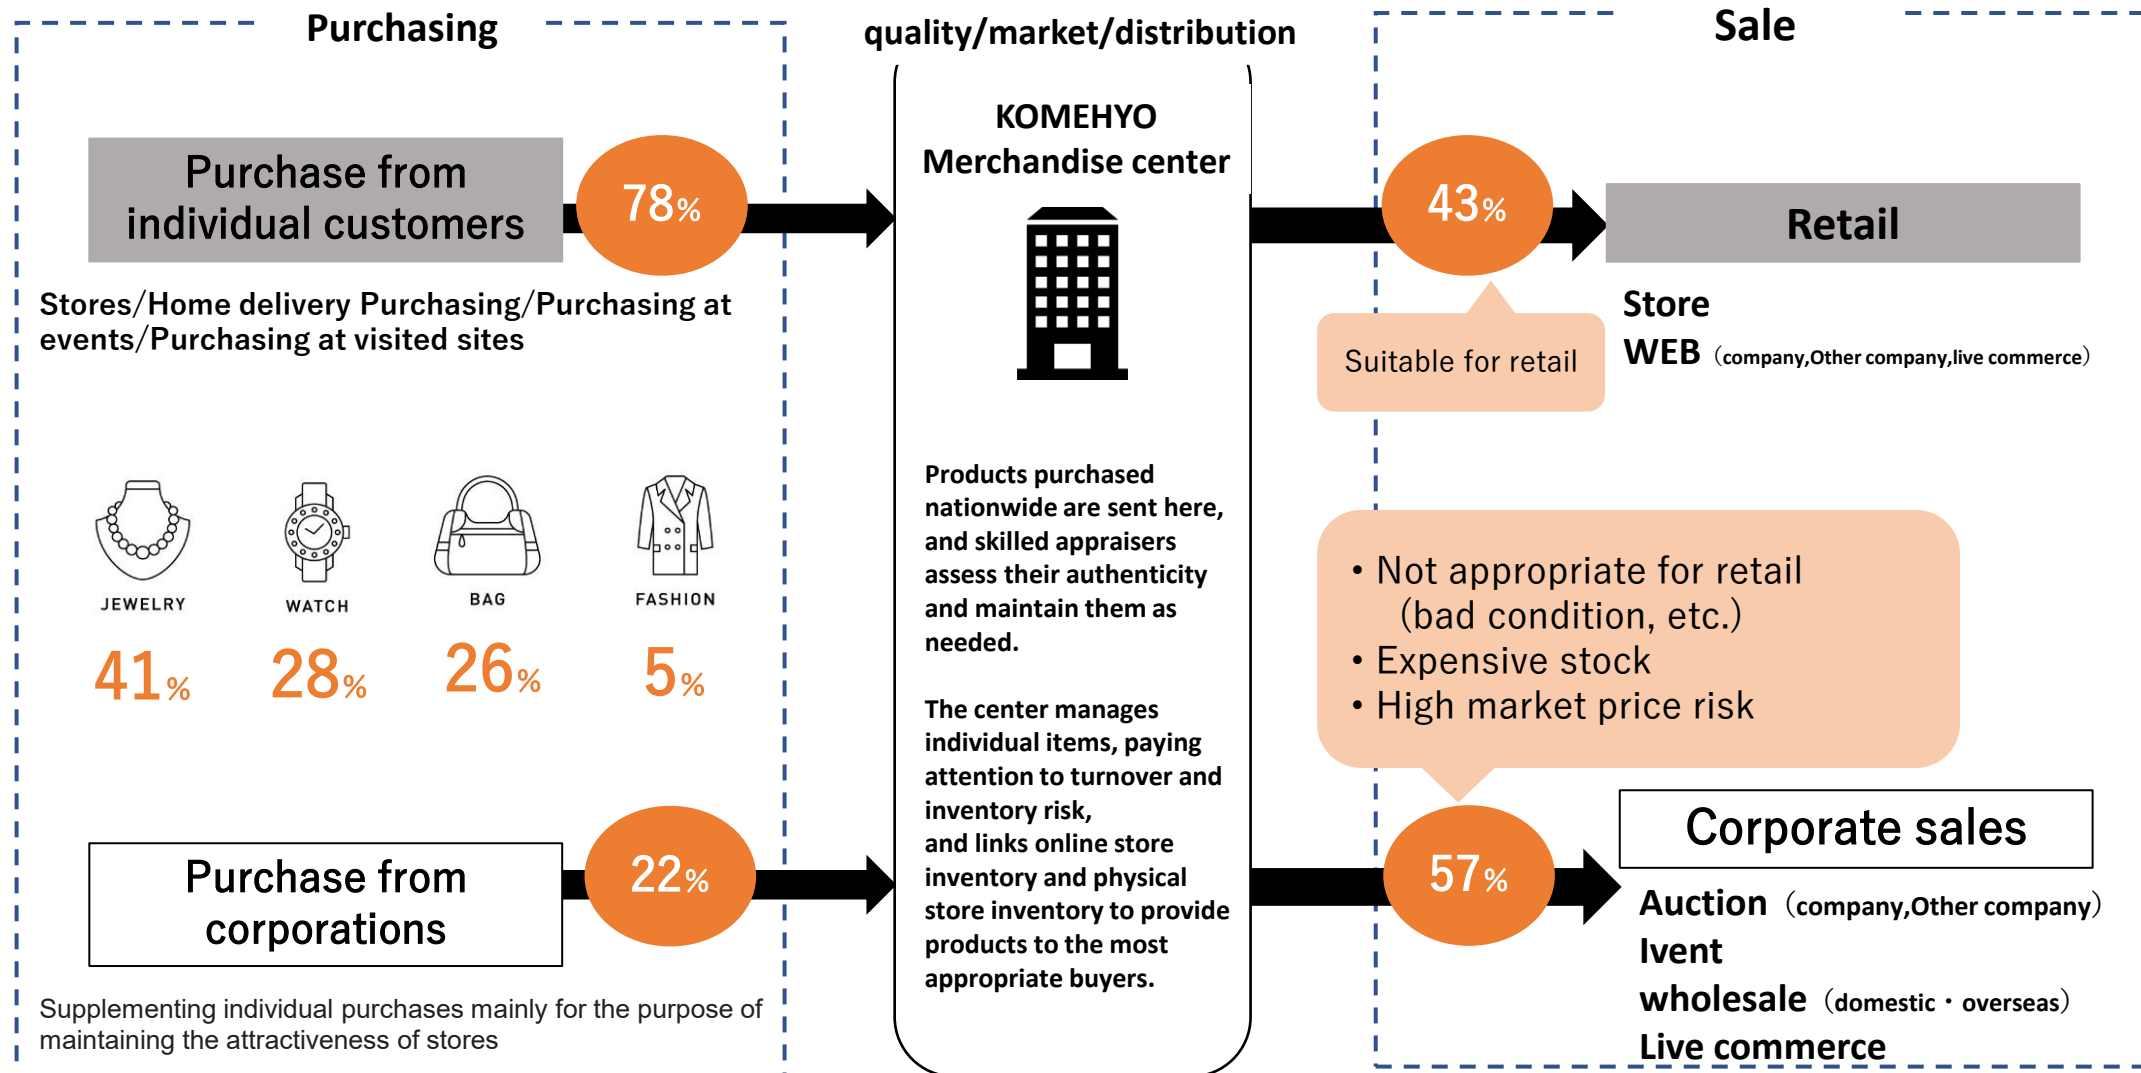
Purchasing

quality/market/distribution

Sale

Purchase from individual customers

78%

Stores/Home delivery Purchasing/Purchasing at events/Purchasing at visited sites

JEWELRY

41%

WATCH

28%

BAG

26%

FASHION

5%

Purchase from corporations

22%

Supplementing individual purchases mainly for the purpose of maintaining the attractiveness of stores

KOMEHYO Merchandise center

Products purchased nationwide are sent here, and skilled appraisers assess their authenticity and maintain them as needed.

The center manages individual items, paying attention to turnover and inventory risk, and links online store inventory and physical store inventory to provide products to the most appropriate buyers.

43%

Retail

Suitable for retail

Store

WEB（company,Other company,live commerce）

• Not appropriate for retail (bad condition, etc.)
• Expensive stock
• High market price risk

57%

Corporate sales

Auction（company,Other company）

Ivent

wholesale（domestic・overseas）

Live commerce